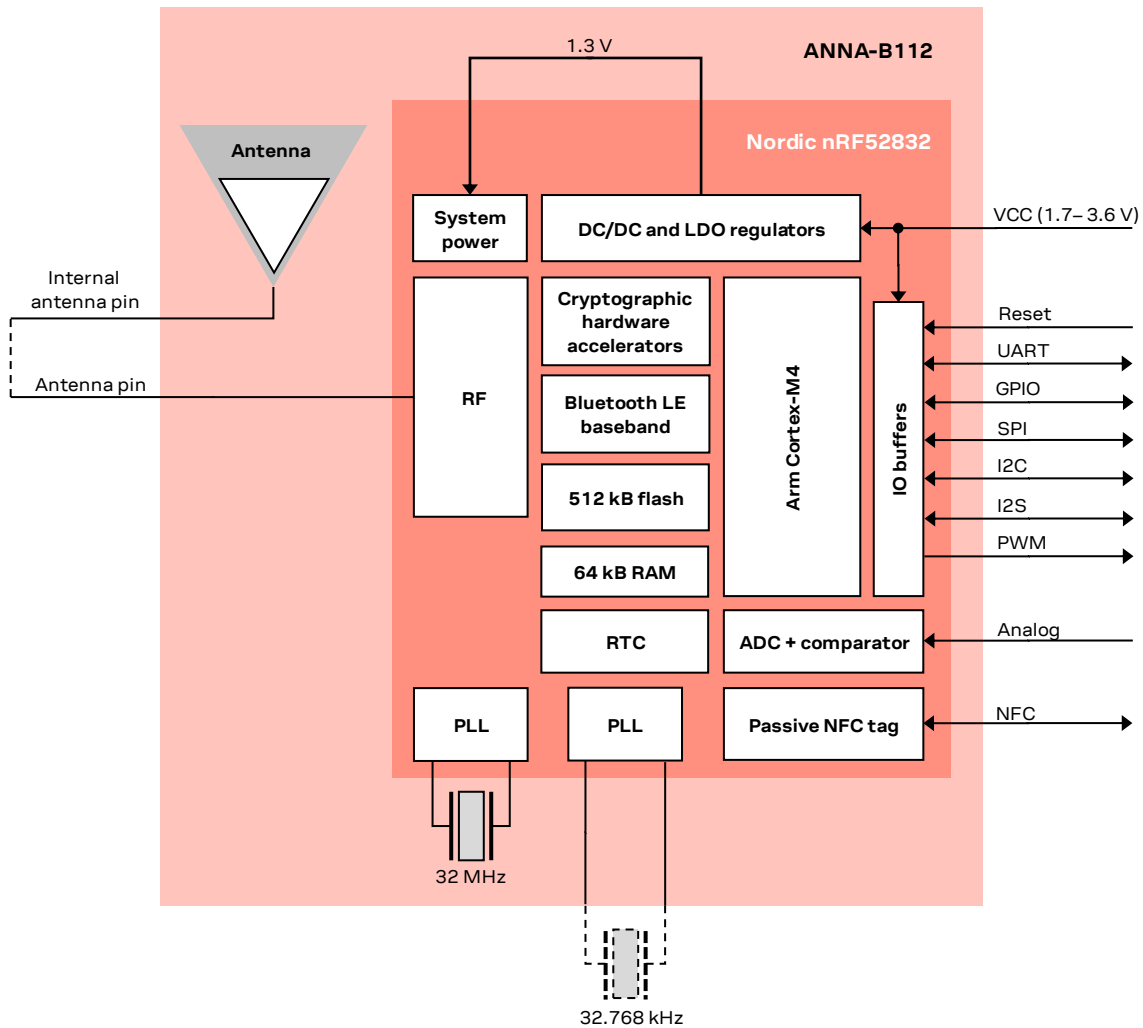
1.3 V

ANNA-B112

Nordic nRF52832

Antenna

System power

DC/DC and LDO regulators

VCC (1.7– 3.6 V)

Internal antenna pin

Antenna pin

RF

Cryptographic hardware accelerators

Bluetooth LE baseband

512 kB flash

64 kB RAM

Arm Cortex-M4

IO buffers

Reset

UART

GPIO

SPI

I2C

I2S

PWM

RTC

ADC + comparator

Analog

PLL

PLL

Passive NFC tag

NFC

32 MHz

32.768 kHz